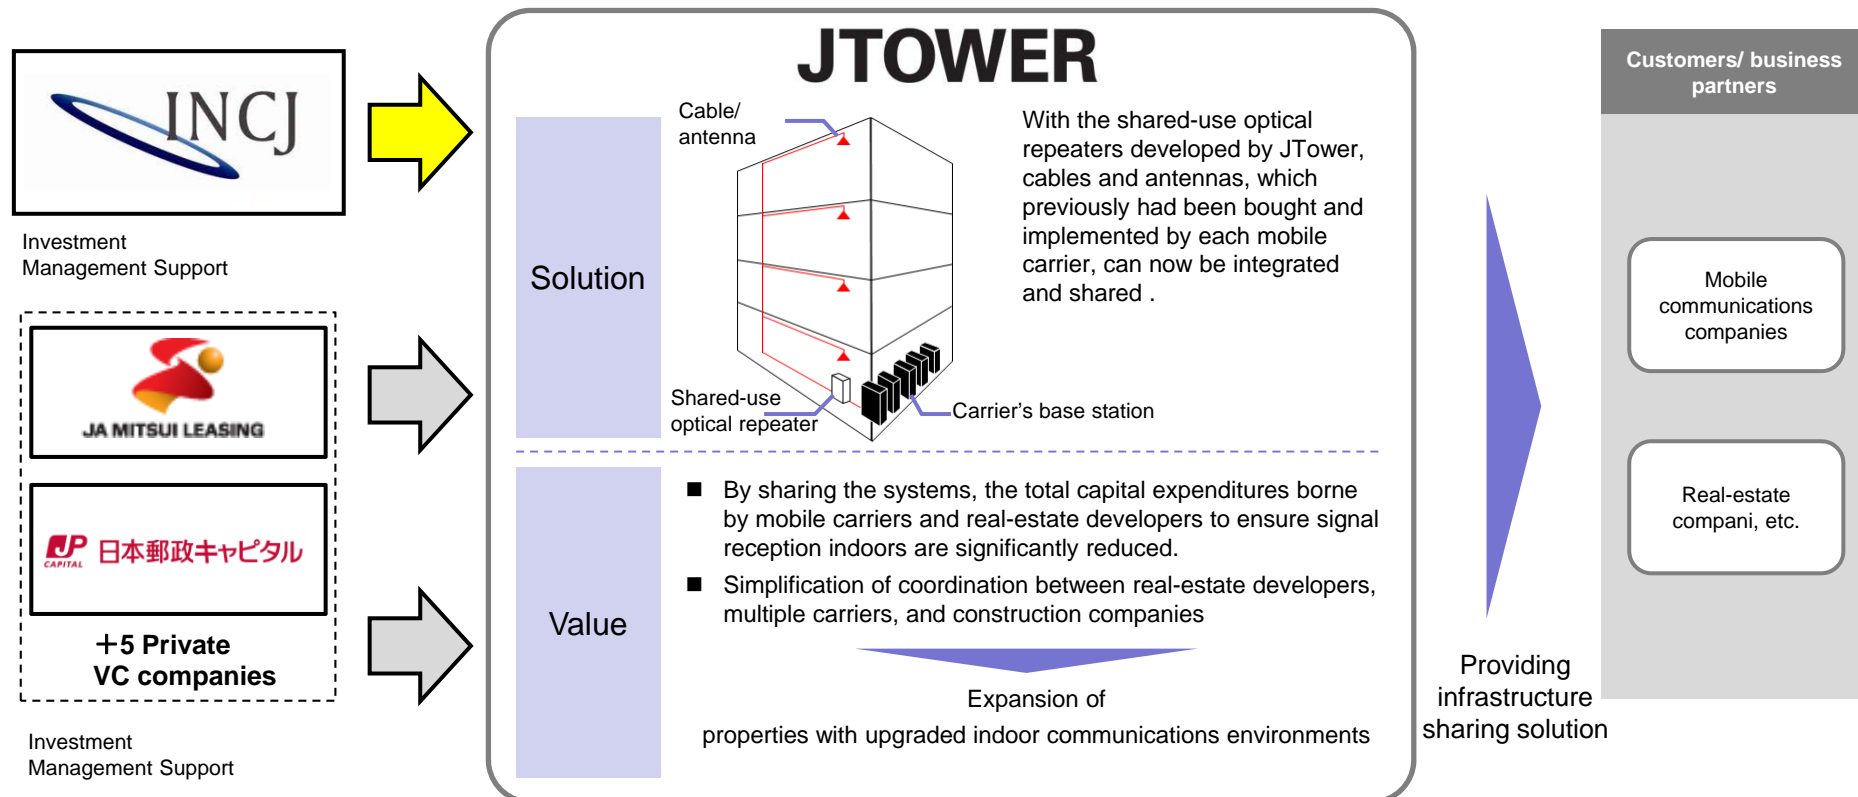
INCJ

Investment Management Support

JA MITSUI LEASING

JP CAPITAL 日本郵政キャピタル

+5 Private VC companies

Investment Management Support

JTOWER

Solution

Cable/ antenna

Shared-use optical repeater

Carrier's base station

With the shared-use optical repeaters developed by JTower, cables and antennas, which previously had been bought and implemented by each mobile carrier, can now be integrated and shared .

Value

■ By sharing the systems, the total capital expenditures borne by mobile carriers and real-estate developers to ensure signal reception indoors are significantly reduced.

■ Simplification of coordination between real-estate developers, multiple carriers, and construction companies

Expansion of properties with upgraded indoor communications environments

Providing infrastructure sharing solution

Customers/ business partners

Mobile communications companies

Real-estate compani, etc.